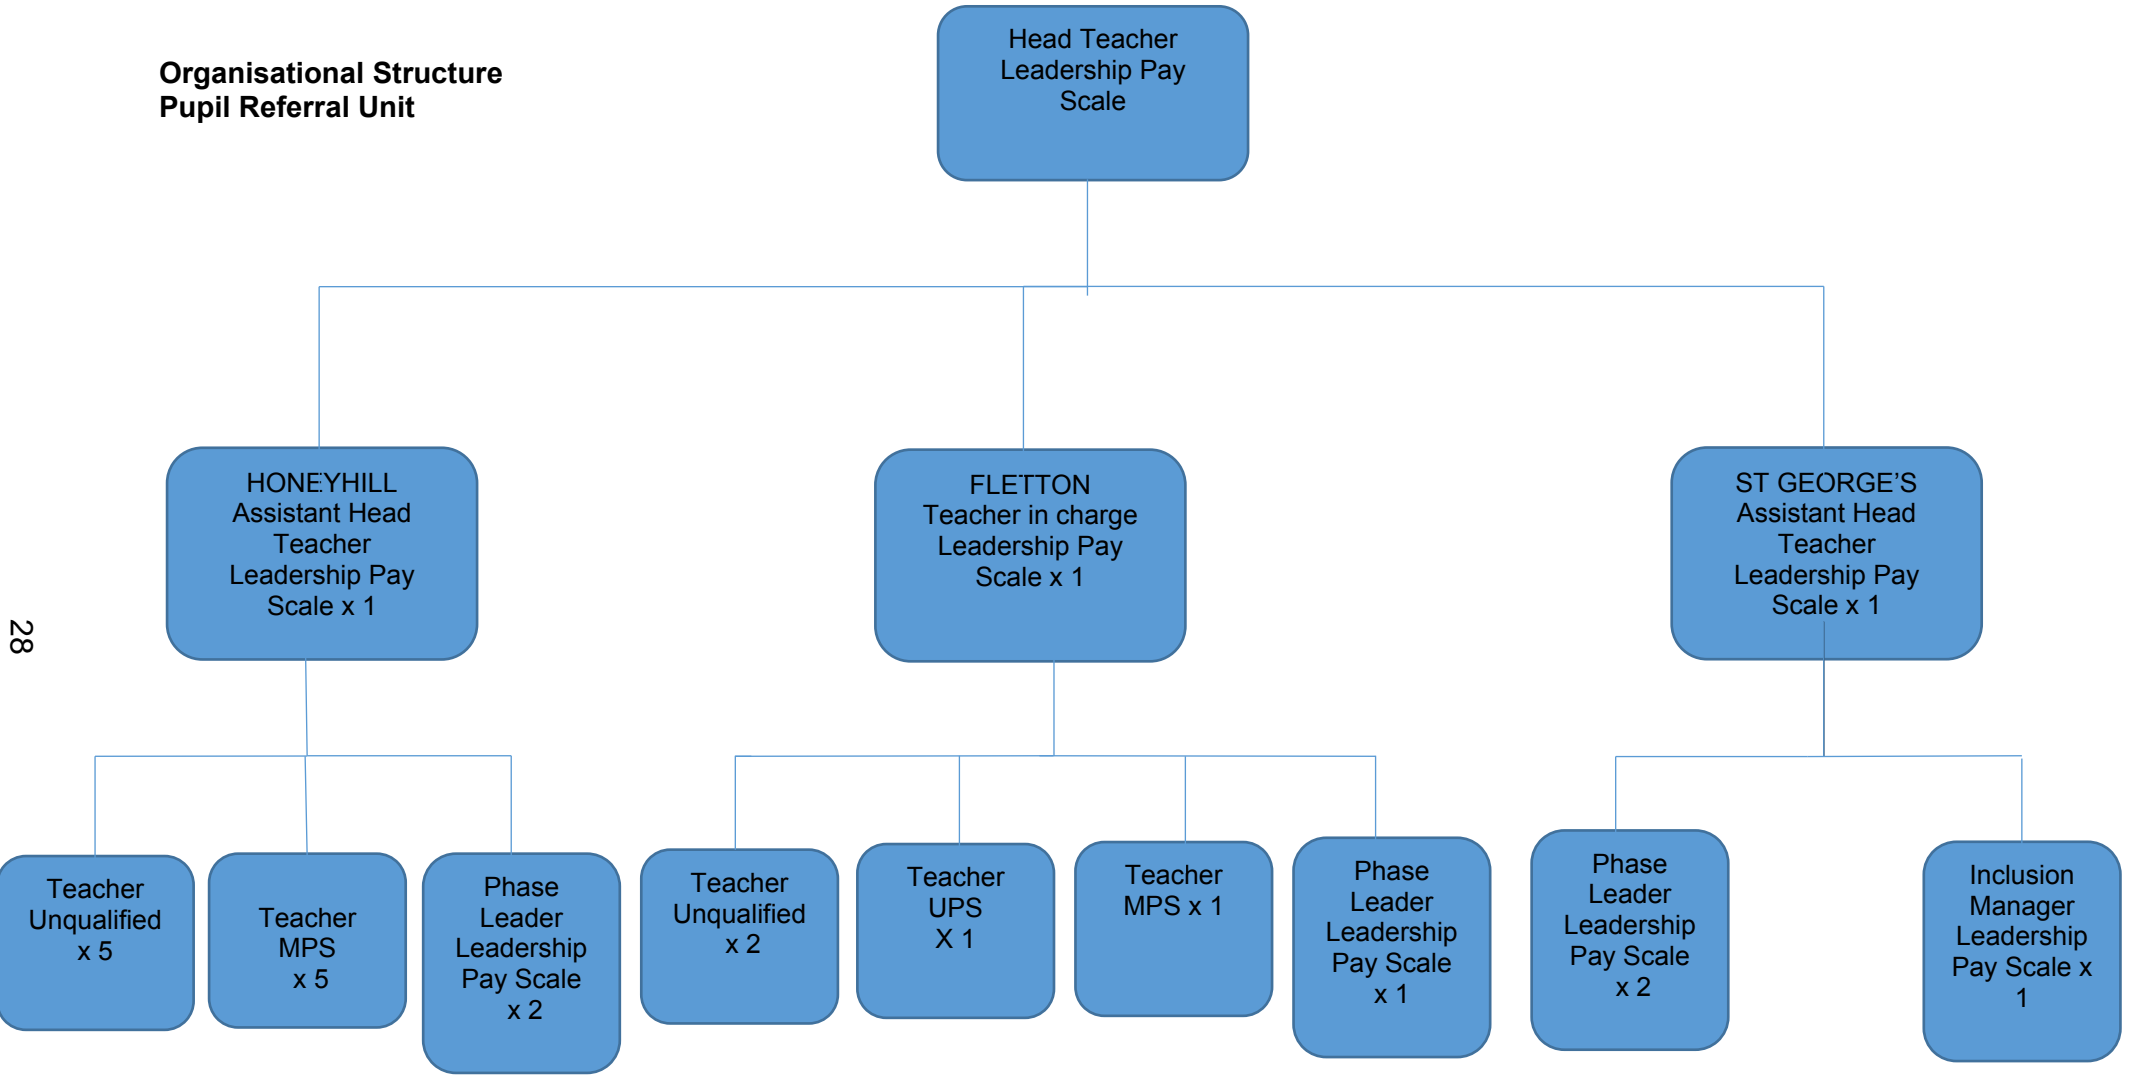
Organisational Structure
Pupil Referral Unit

Head Teacher
Leadership Pay
Scale

HONEYHILL
Assistant Head
Teacher
Leadership Pay
Scale x 1

FLETTON
Teacher in charge
Leadership Pay
Scale x 1

ST GEORGE'S
Assistant Head
Teacher
Leadership Pay
Scale x 1

28

Teacher
Unqualified
x 5

Teacher
MPS
x 5

Phase
Leader
Leadership
Pay Scale
x 2

Teacher
Unqualified
x 2

Teacher
UPS
X 1

Teacher
MPS x 1

Phase
Leader
Leadership
Pay Scale
x 1

Phase
Leader
Leadership
Pay Scale
x 2

Inclusion
Manager
Leadership
Pay Scale x
1